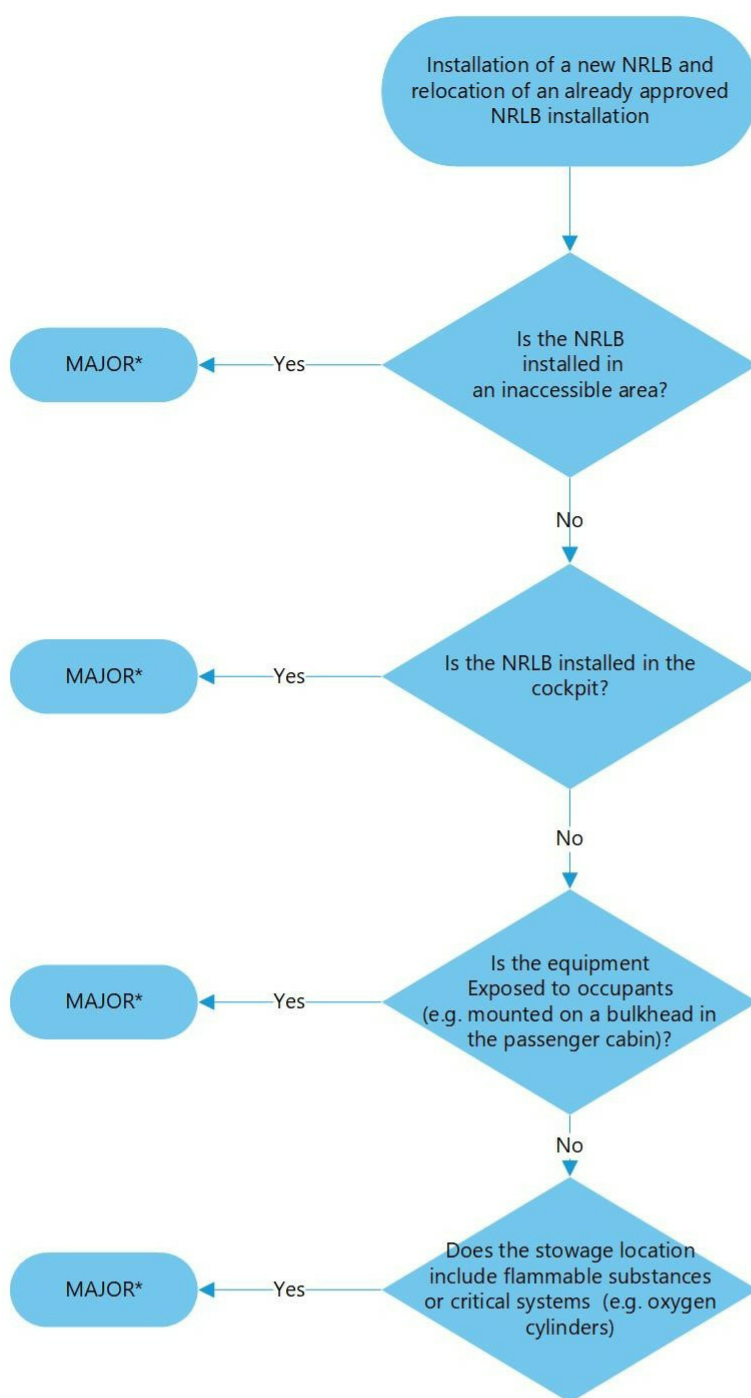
Installation of a new NRLB and relocation of an already approved NRLB installation

Is the NRLB installed in an inaccessible area?

Yes

MAJOR*

No

Is the NRLB installed in the cockpit?

Yes

MAJOR*

No

Is the equipment Exposed to occupants (e.g. mounted on a bulkhead in the passenger cabin)?

Yes

MAJOR*

No

Does the stowage location include flammable substances or critical systems (e.g. oxygen cylinders)

Yes

MAJOR*